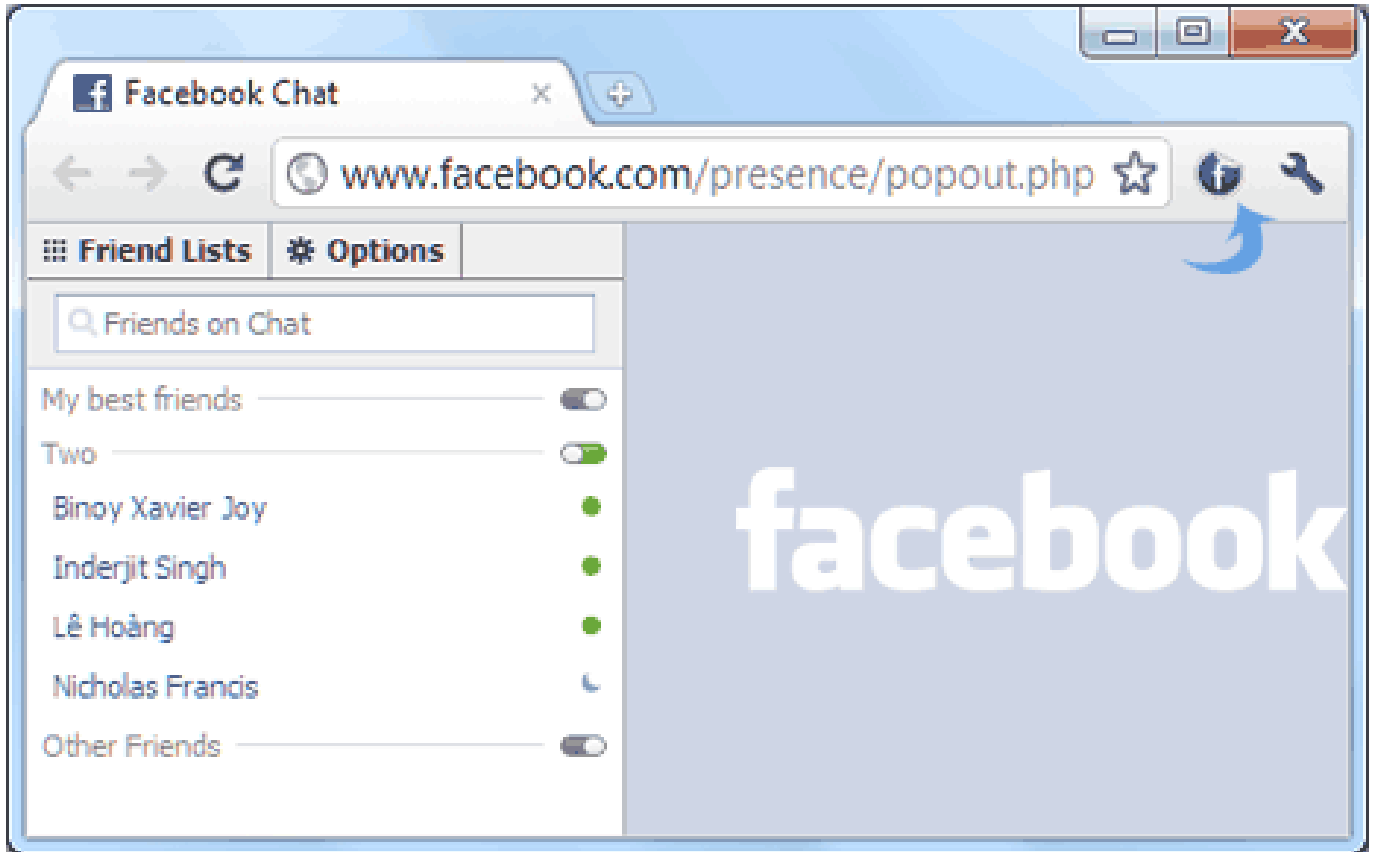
Facebook Chat ×

www.facebook.com/presence/popout.php

Friend Lists
Options

Friends on Chat

My best friends

Two

Binoy Xavier Joy

Inderjit Singh

Lê Hoàng

Nicholas Francis

Other Friends

facebook